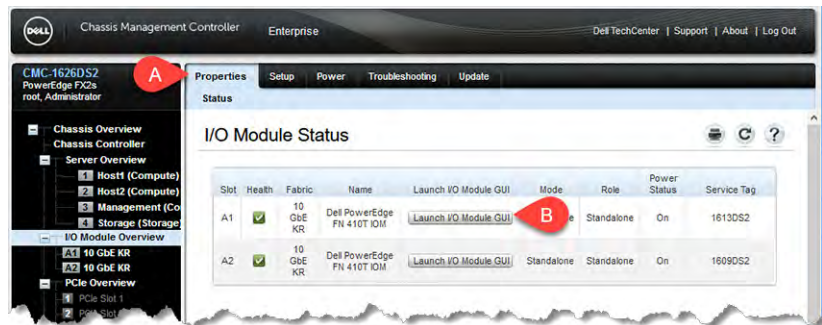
DELL Chassis Management Controller Enterprise

Dell TechCenter | Support | About | Log Out

CMC-1626DS2
PowerEdge FX2s
root, Administrator

A

Properties Setup Power Troubleshooting Update

Status

Chassis Overview
Chassis Controller
Server Overview
1 Host1 (Compute)
2 Host2 (Compute)
3 Management (Co
4 Storage (Storage)
I/O Module Overview
A1 10 GbE KR
A2 10 GbE KR
PCIe Overview
1 PCIe Slot 1
2 PCIe Slot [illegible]

I/O Module Status

| Slot | Health | Fabric | Name | Launch I/O Module GUI | Mode | Role | Power Status | Service Tag |
|---|---|---|---|---|---|---|---|---|
| A1 | | 10 GbE KR | Dell PowerEdge FN 410T IOM | Launch I/O Module GUI | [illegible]e | Standalone | On | 1613DS2 |
| A2 | | 10 GbE KR | Dell PowerEdge FN 410T IOM | Launch I/O Module GUI | Standalone | Standalone | On | 1609DS2 |

B